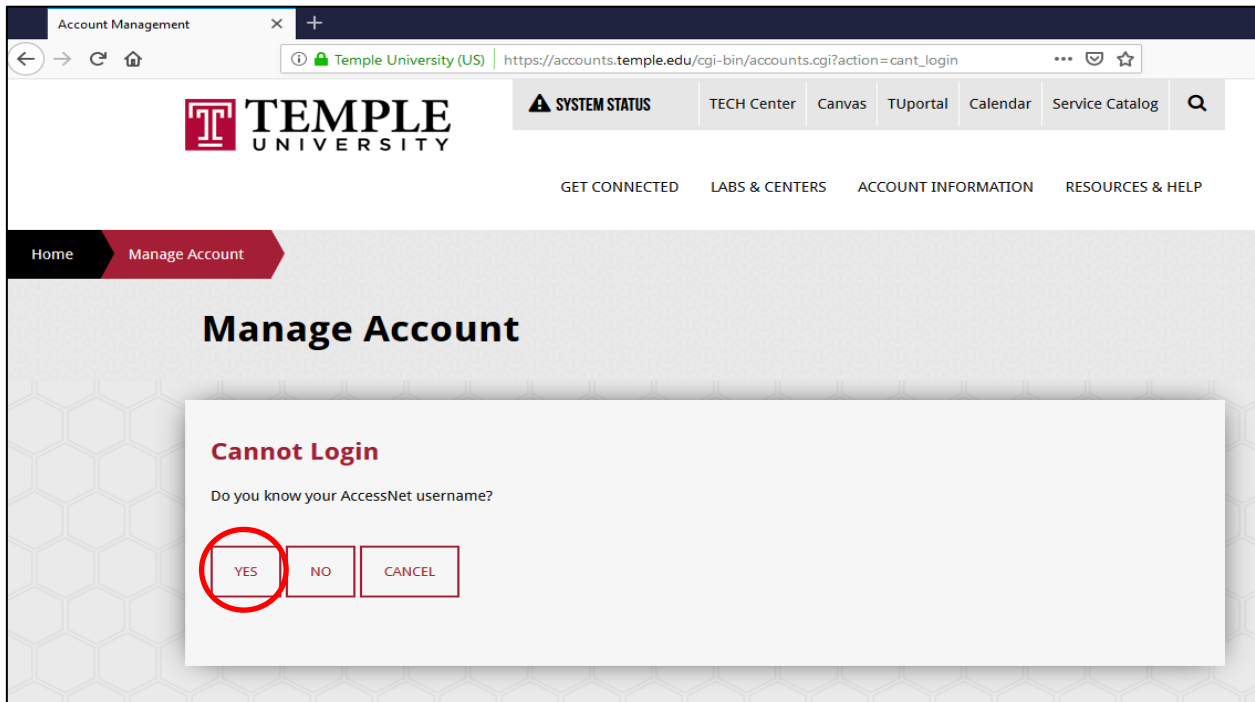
Account Management

Temple University (US) | https://accounts.temple.edu/cgi-bin/accounts.cgi?action=cant_login

T TEMPLE UNIVERSITY

SYSTEM STATUS TECH Center Canvas TUportal Calendar Service Catalog

GET CONNECTED LABS & CENTERS ACCOUNT INFORMATION RESOURCES & HELP

Home Manage Account

Manage Account

Cannot Login

Do you know your AccessNet username?

YES NO CANCEL